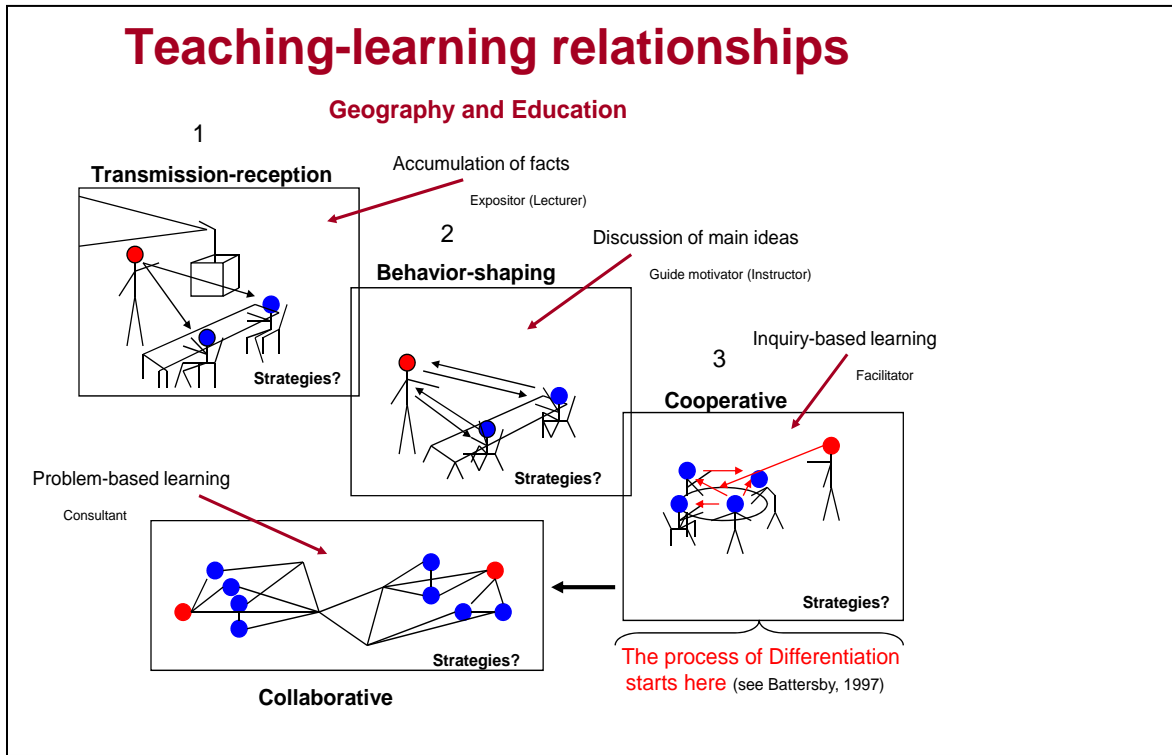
Teaching-learning relationships

Geography and Education

1

Transmission-reception

Accumulation of facts

Expositor (Lecturer)

Strategies?

2

Discussion of main ideas

Behavior-shaping

Guide motivator (Instructor)

Strategies?

Inquiry-based learning

3

Facilitator

Cooperative

Strategies?

Problem-based learning

Consultant

Strategies?

Collaborative

The process of Differentiation starts here (see Battersby, 1997)